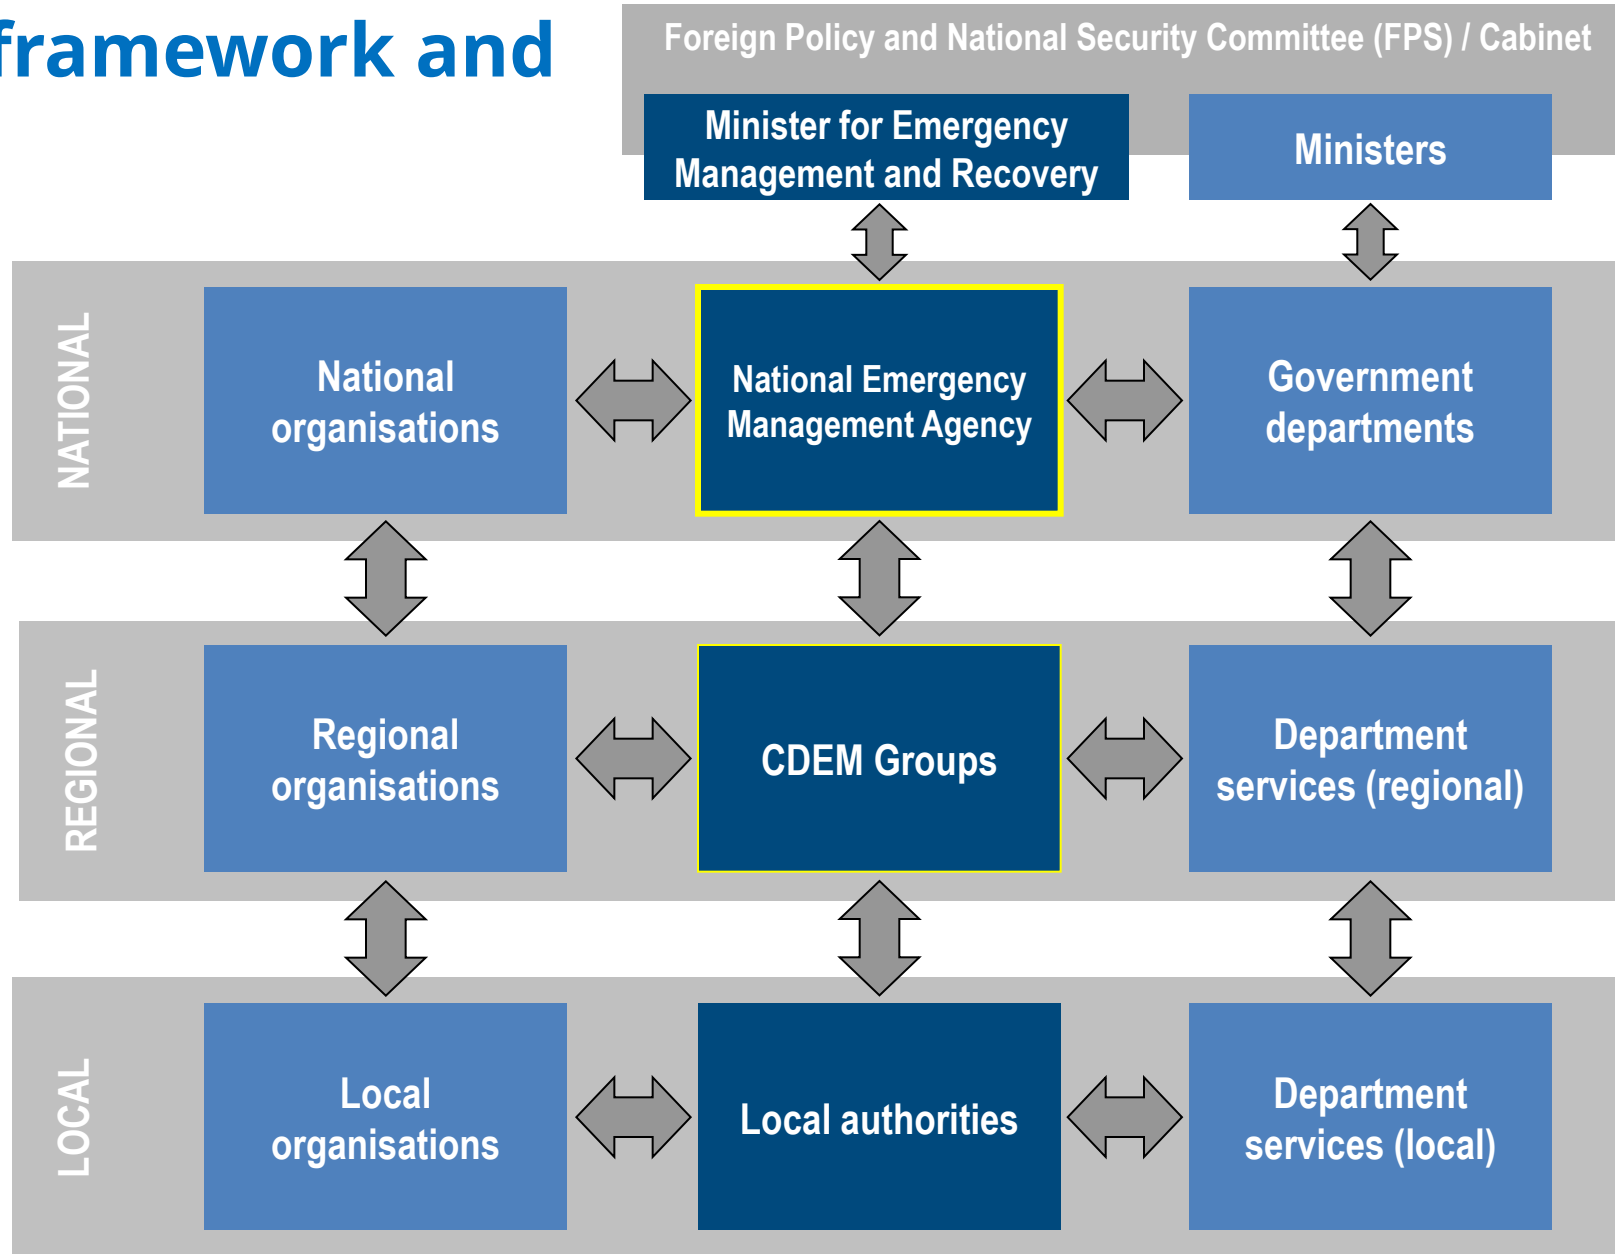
framework and

Foreign Policy and National Security Committee (FPS) / Cabinet

Minister for Emergency Management and Recovery

Ministers

NATIONAL

National organisations

National Emergency Management Agency

Government departments

REGIONAL

Regional organisations

CDEM Groups

Department services (regional)

LOCAL

Local organisations

Local authorities

Department services (local)